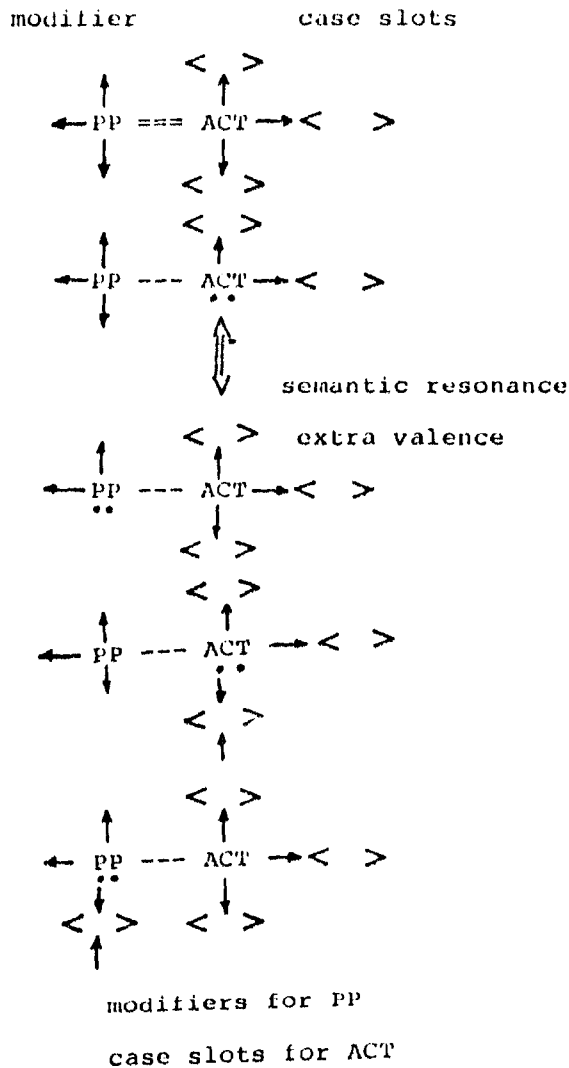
modifier

case slots

< >

PP === ACT < >

< >

< >

PP --- ACT < >

semantic resonance

< >

extra valence

PP --- ACT < >

< >

< >

PP --- ACT < >

< >

< >

PP --- ACT < >

< > < >

modifiers for PP

case slots for ACT